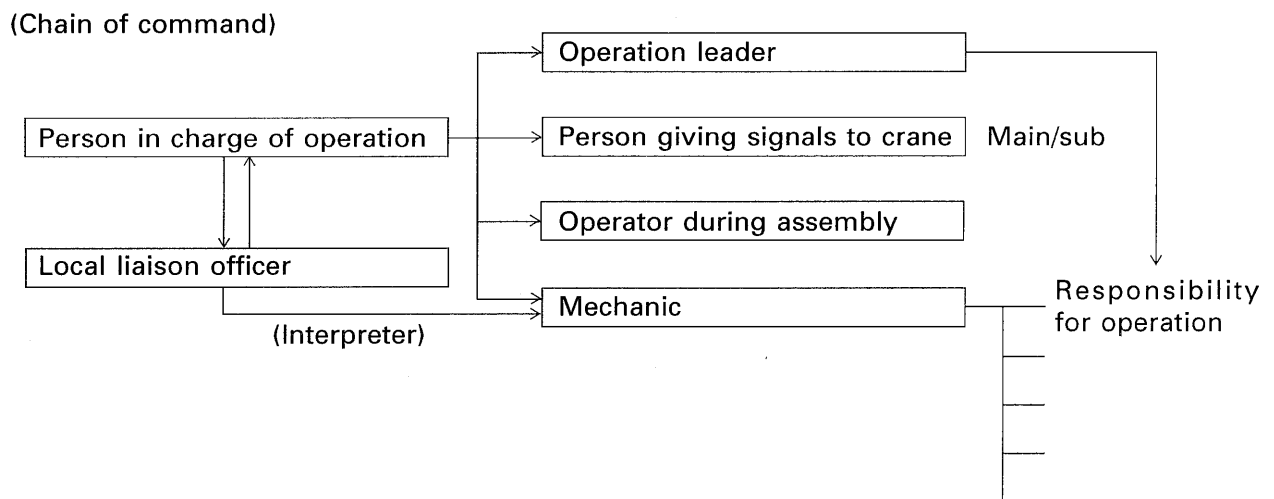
(Chain of command)

Person in charge of operation

Local liaison officer

(Interpreter)

Operation leader

Person giving signals to crane

Main/sub

Operator during assembly

Mechanic

Responsibility for operation